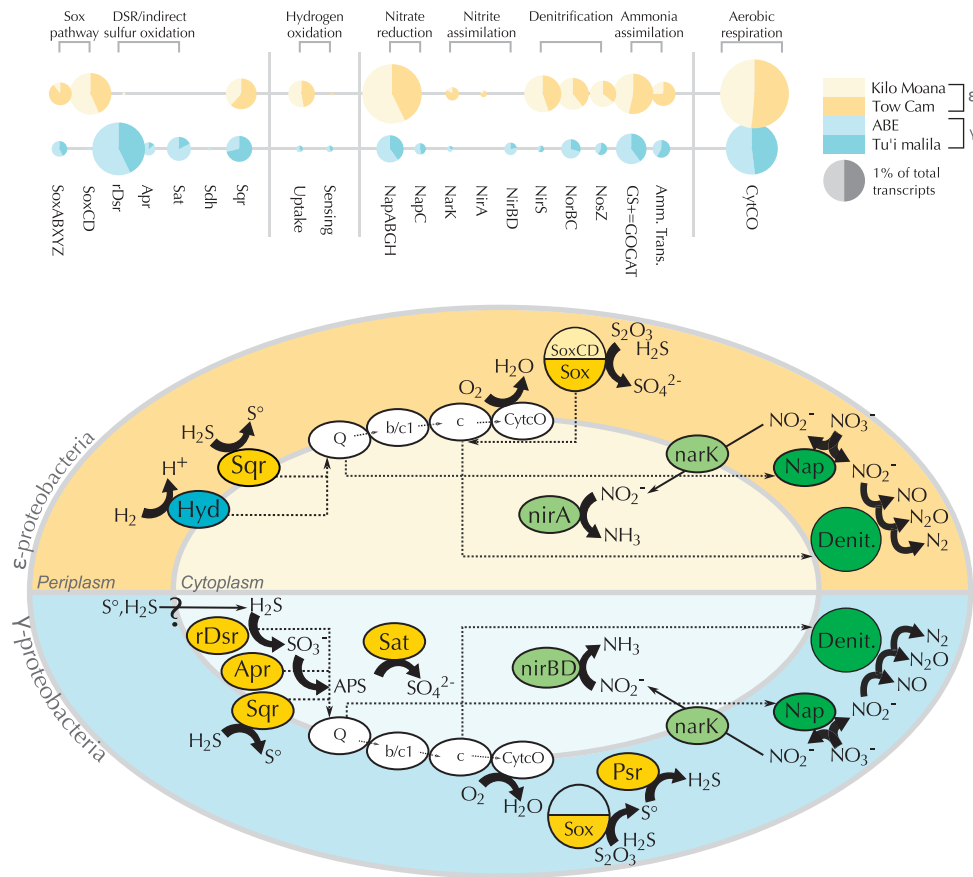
Sox pathway
DSR/indirect sulfur oxidation
Hydrogen oxidation
Nitrate reduction
Nitrite assimilation
Denitrification
Ammonia assimilation
Aerobic respiration

Kilo Moana
Tow Cam
ABE
Tu'i malila
1% of total transcripts

SoxABXYZ
SoxCD
rDsr
Apr
Sat
Sdh
Sqr
Uptake
Sensing
NapABGH
NapC
NarK
NirA
NirBD
NirS
NorBC
NosZ
GS+GOGAT
Amm. Trans.
CytCO

ε-proteobacteria
Periplasm
Cytoplasm
$H_2S$
S°
Sqr
$H^+$
$H_2$
Hyd
Q
b/c1
c
CytcO
$O_2$
$H_2O$
SoxCD
Sox
$S_2O_3$
$H_2S$
$SO_4^{2-}$
narK
$NO_2^-$
$NO_3^-$
Nap
$NO_2^-$
NO
$N_2O$
$N_2$
nirA
$NO_2^-$
$NH_3$
Denit.

γ-proteobacteria
S°,$H_2S$
?
$H_2S$
rDsr
$SO_3$
Apr
APS
Sat
$SO_4^{2-}$
Sqr
$H_2S$
S°
Q
b/c1
c
CytcO
$O_2$
$H_2O$
nirBD
$NH_3$
$NO_2^-$
narK
Denit.
$N_2$
$N_2O$
NO
Nap
$NO_2^-$
$NO_2^-$
$NO_3^-$
Psr
$H_2S$
S°
Sox
$H_2S$
$S_2O_3$